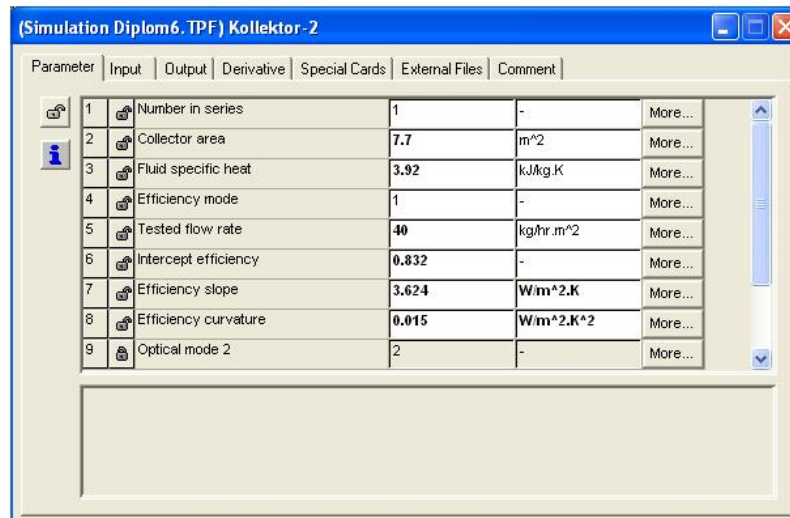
(Simulation Diplom6. TPF) Kollektor-2

Parameter | Input | Output | Derivative | Special Cards | External Files | Comment

| | | | | |
|---|---|---|---|---|
| 1 | Number in series | 1 | - | More... |
| 2 | Collector area | 7.7 | m^2 | More... |
| 3 | Fluid specific heat | 3.92 | kJ/kg.K | More... |
| 4 | Efficiency mode | 1 | - | More... |
| 5 | Tested flow rate | 40 | kg/hr.m^2 | More... |
| 6 | Intercept efficiency | 0.832 | - | More... |
| 7 | Efficiency slope | 3.624 | W/m^2.K | More... |
| 8 | Efficiency curvature | 0.015 | W/m^2.K^2 | More... |
| 9 | Optical mode 2 | 2 | - | More... |